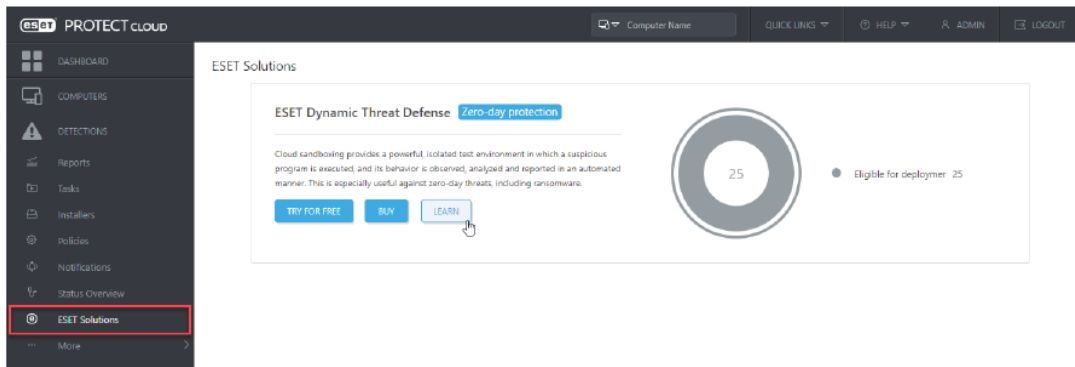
eset PROTECT CLOUD

Computer Name

QUICK LINKS

HELP

ADMIN

LOGOUT

DASHBOARD

COMPUTERS

DETECTIONS

Reports

Tasks

Installers

Policies

Notifications

Status Overview

ESET Solutions

More

ESET Solutions

ESET Dynamic Threat Defense Zero-day protection

Cloud sandboxing provides a powerful, isolated test environment in which a suspicious program is executed, and its behavior is observed, analyzed and reported in an automated manner. This is especially useful against zero-day threats, including ransomware.

TRY FOR FREE

BUY

LEARN

25

Eligible for deploymer 25